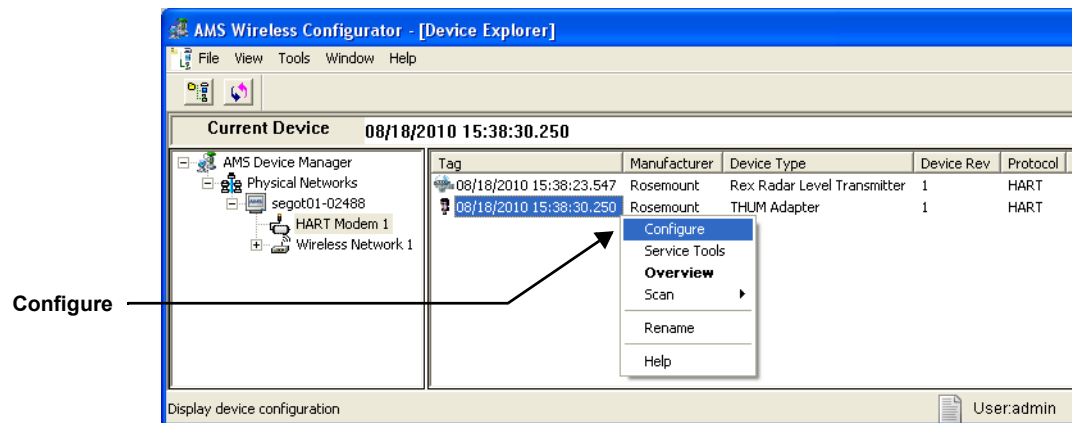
AMS Wireless Configurator - [Device Explorer]

File View Tools Window Help

Current Device 08/18/2010 15:38:30.250

AMS Device Manager
Physical Networks
segot01-02488
HART Modem 1
Wireless Network 1

| Tag | Manufacturer | Device Type | Device Rev | Protocol |
|---|---|---|---|---|
| 08/18/2010 15:38:23.547 | Rosemount | Rex Radar Level Transmitter | 1 | HART |
| 08/18/2010 15:38:30.250 | Rosemount | THUM Adapter | 1 | HART |

Configure
Service Tools
Overview
Scan
Rename
Help

Configure

Display device configuration

User:admin